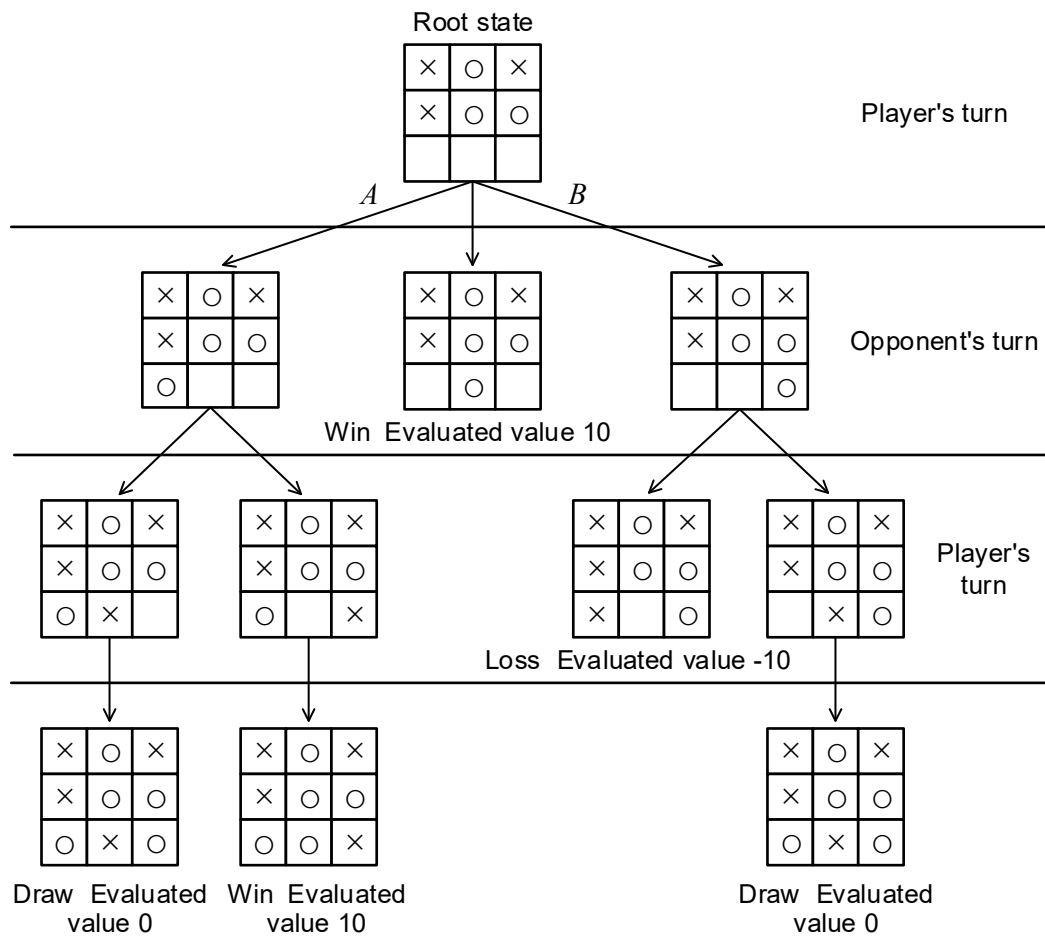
Root state

| × | ○ | × |
|---|---|---|
| × | ○ | ○ |
|   |   |   |

Player's turn

$A$

$B$

| × | ○ | × |
|---|---|---|
| × | ○ | ○ |
| ○ |   |   |

| × | ○ | × |
|---|---|---|
| × | ○ | ○ |
|   | ○ |   |

| × | ○ | × |
|---|---|---|
| × | ○ | ○ |
|   |   | ○ |

Opponent's turn

Win Evaluated value 10

| × | ○ | × |
|---|---|---|
| × | ○ | ○ |
| ○ | × |   |

| × | ○ | × |
|---|---|---|
| × | ○ | ○ |
| ○ |   | × |

| × | ○ | × |
|---|---|---|
| × | ○ | ○ |
| × |   | ○ |

| × | ○ | × |
|---|---|---|
| × | ○ | ○ |
|   | × | ○ |

Player's turn

Loss Evaluated value -10

| × | ○ | × |
|---|---|---|
| × | ○ | ○ |
| ○ | × | ○ |

| × | ○ | × |
|---|---|---|
| × | ○ | ○ |
| ○ | ○ | × |

| × | ○ | × |
|---|---|---|
| × | ○ | ○ |
| ○ | × | ○ |

Draw Evaluated value 0

Win Evaluated value 10

Draw Evaluated value 0